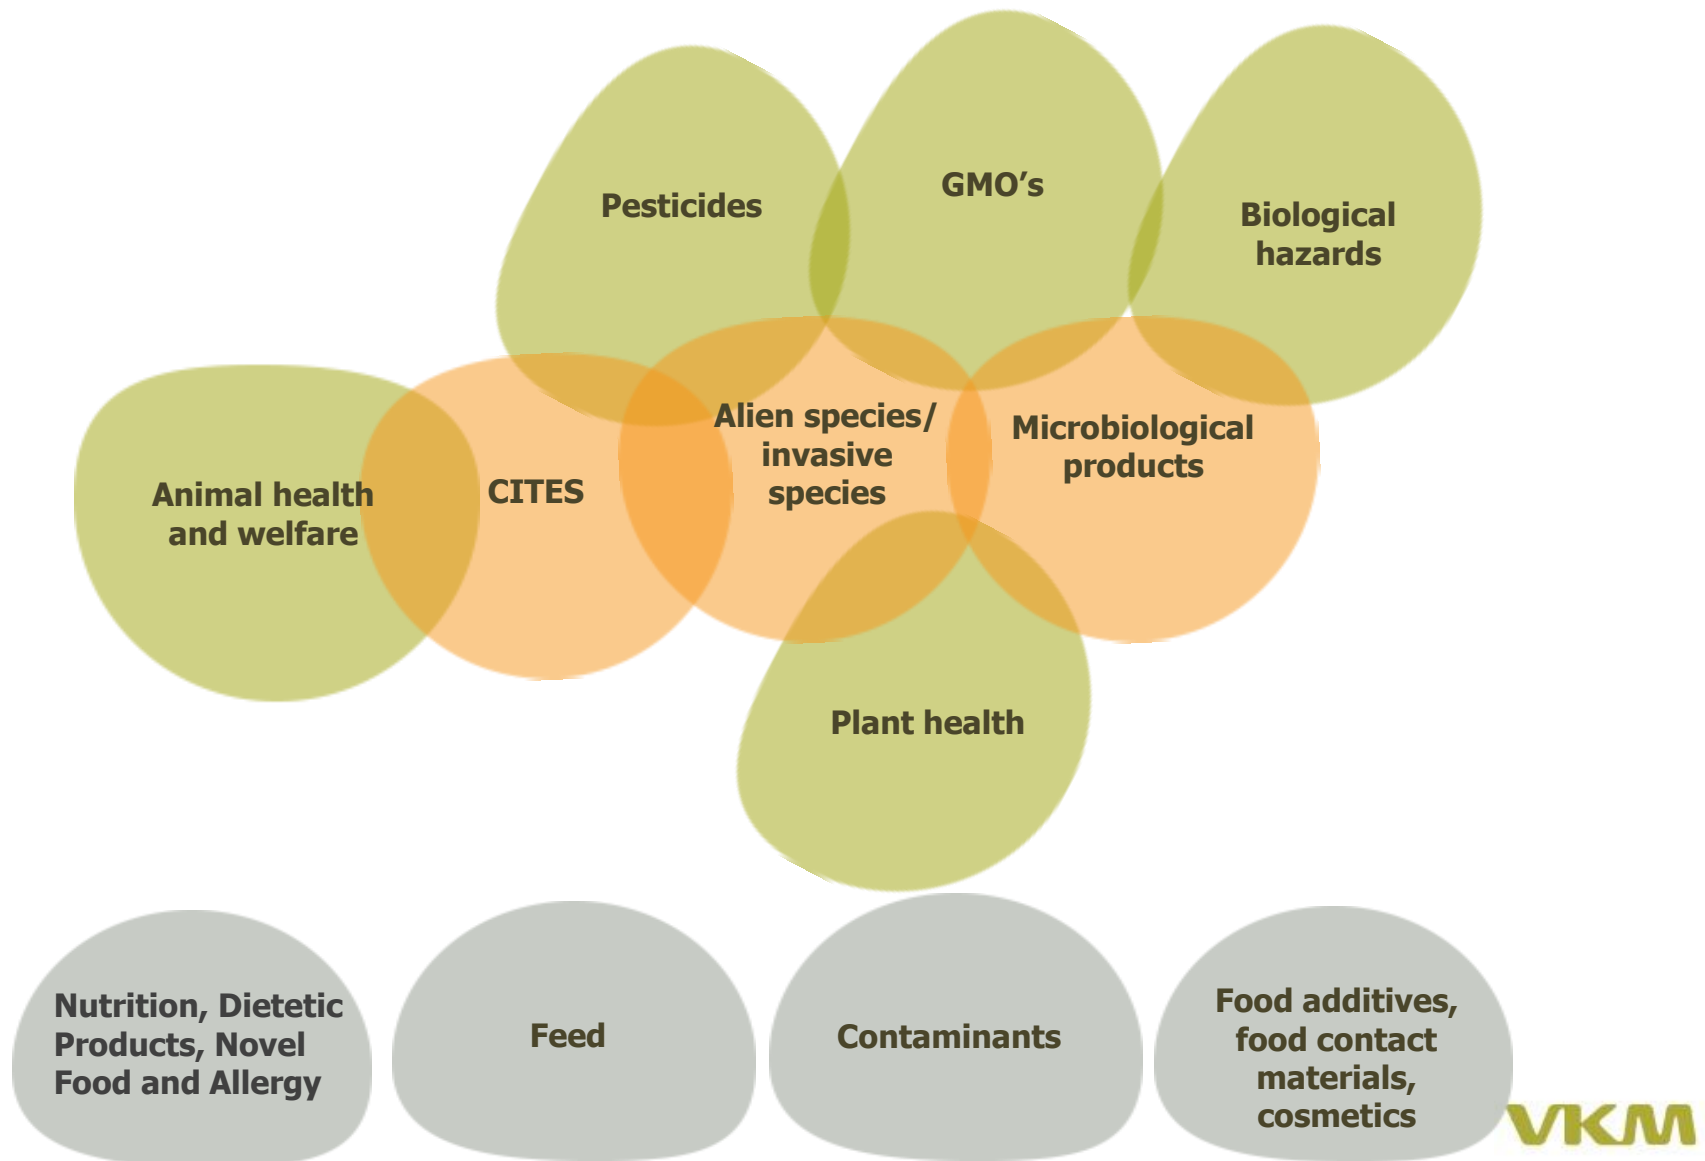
Pesticides

GMO’s

Biological hazards

Animal health and welfare

CITES

Alien species/ invasive species

Microbiological products

Plant health

Nutrition, Dietetic Products, Novel Food and Allergy

Feed

Contaminants

Food additives, food contact materials, cosmetics

VKM